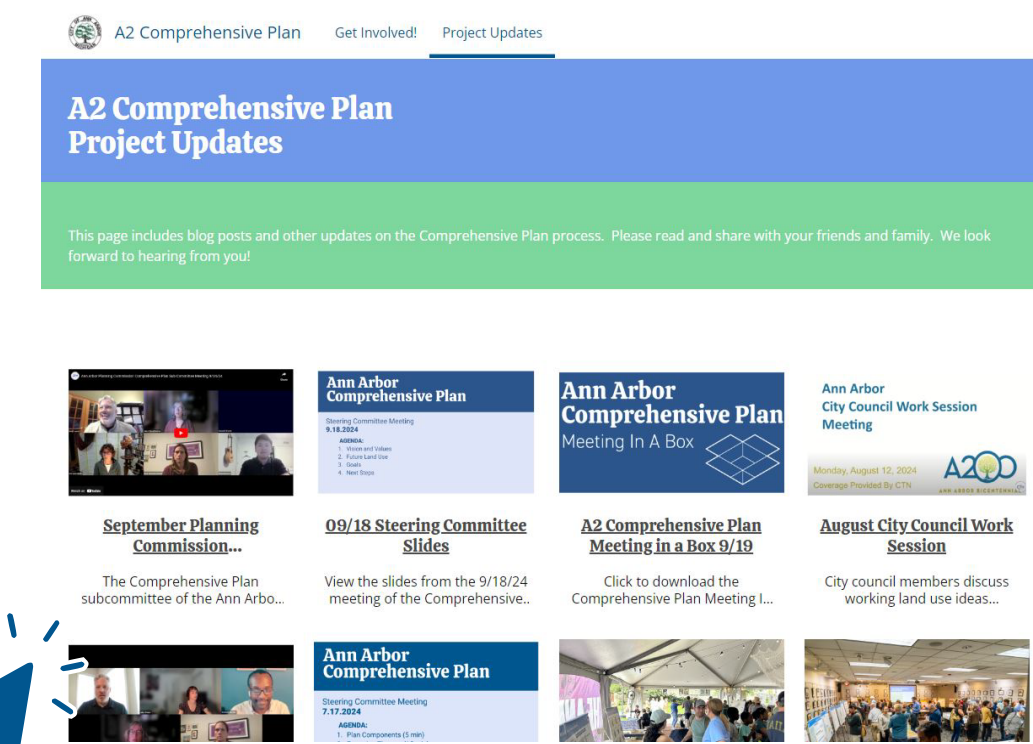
A2 Comprehensive Plan Get Involved! Project Updates

A2 Comprehensive Plan Project Updates

This page includes blog posts and other updates on the Comprehensive Plan process. Please read and share with your friends and family. We look forward to hearing from you!

Ann Arbor Planning Commission Comprehensive Plan Subcommittee Meeting 9/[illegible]

Ann Arbor Comprehensive Plan
Steering Committee Meeting
9.18.2024
AGENDA:
1. Vision and Values
2. Future Land Use
3. Goals
4. Next Steps

Ann Arbor Comprehensive Plan
Meeting In A Box

Ann Arbor City Council Work Session Meeting
Monday, August 12, 2024
Coverage Provided By CTN
A2O
ANN ARBOR BICENTENNIAL

September Planning Commission...
The Comprehensive Plan subcommittee of the Ann Arbo...

09/18 Steering Committee Slides
View the slides from the 9/18/24 meeting of the Comprehensive..

A2 Comprehensive Plan Meeting in a Box 9/19
Click to download the Comprehensive Plan Meeting I...

August City Council Work Session
City council members discuss working land use ideas...

Ann Arbor Comprehensive Plan
Steering Committee Meeting
7.17.2024
AGENDA:
1. Plan Components (5 min)